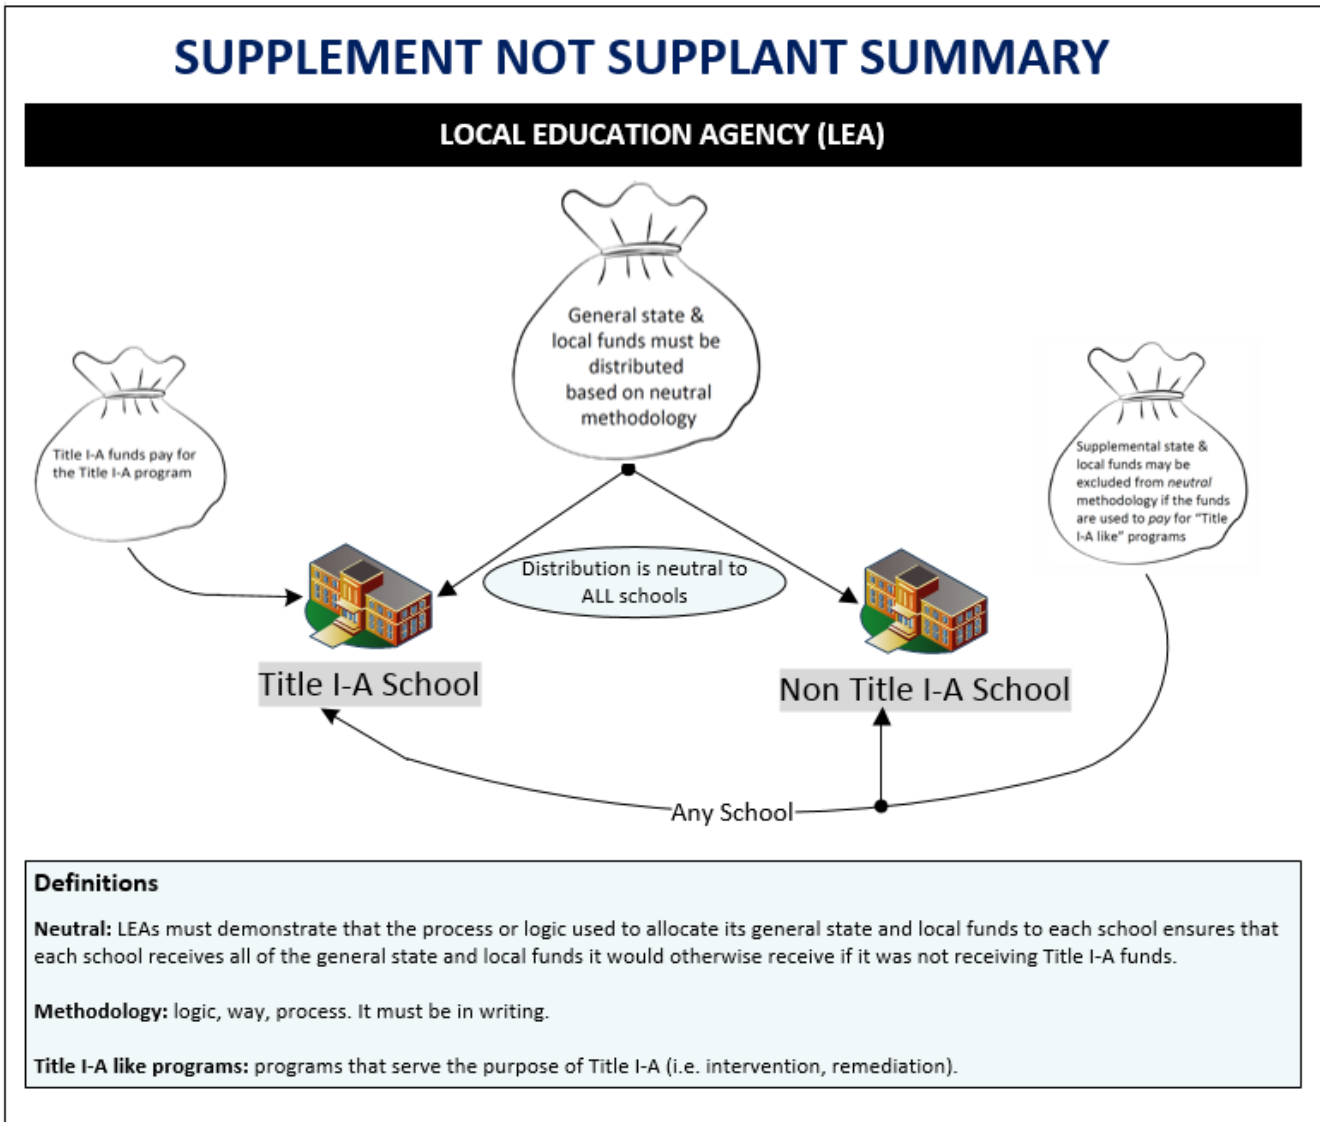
SUPPLEMENT NOT SUPPLANT SUMMARY

LOCAL EDUCATION AGENCY (LEA)

General state & local funds must be distributed based on neutral methodology

Title I-A funds pay for the Title I-A program

Supplemental state & local funds may be excluded from neutral methodology if the funds are used to pay for "Title I-A like" programs

Distribution is neutral to ALL schools

Title I-A School

Non Title I-A School

Any School

Definitions

Neutral: LEAs must demonstrate that the process or logic used to allocate its general state and local funds to each school ensures that each school receives all of the general state and local funds it would otherwise receive if it was not receiving Title I-A funds.

Methodology: logic, way, process. It must be in writing.

Title I-A like programs: programs that serve the purpose of Title I-A (i.e. intervention, remediation).